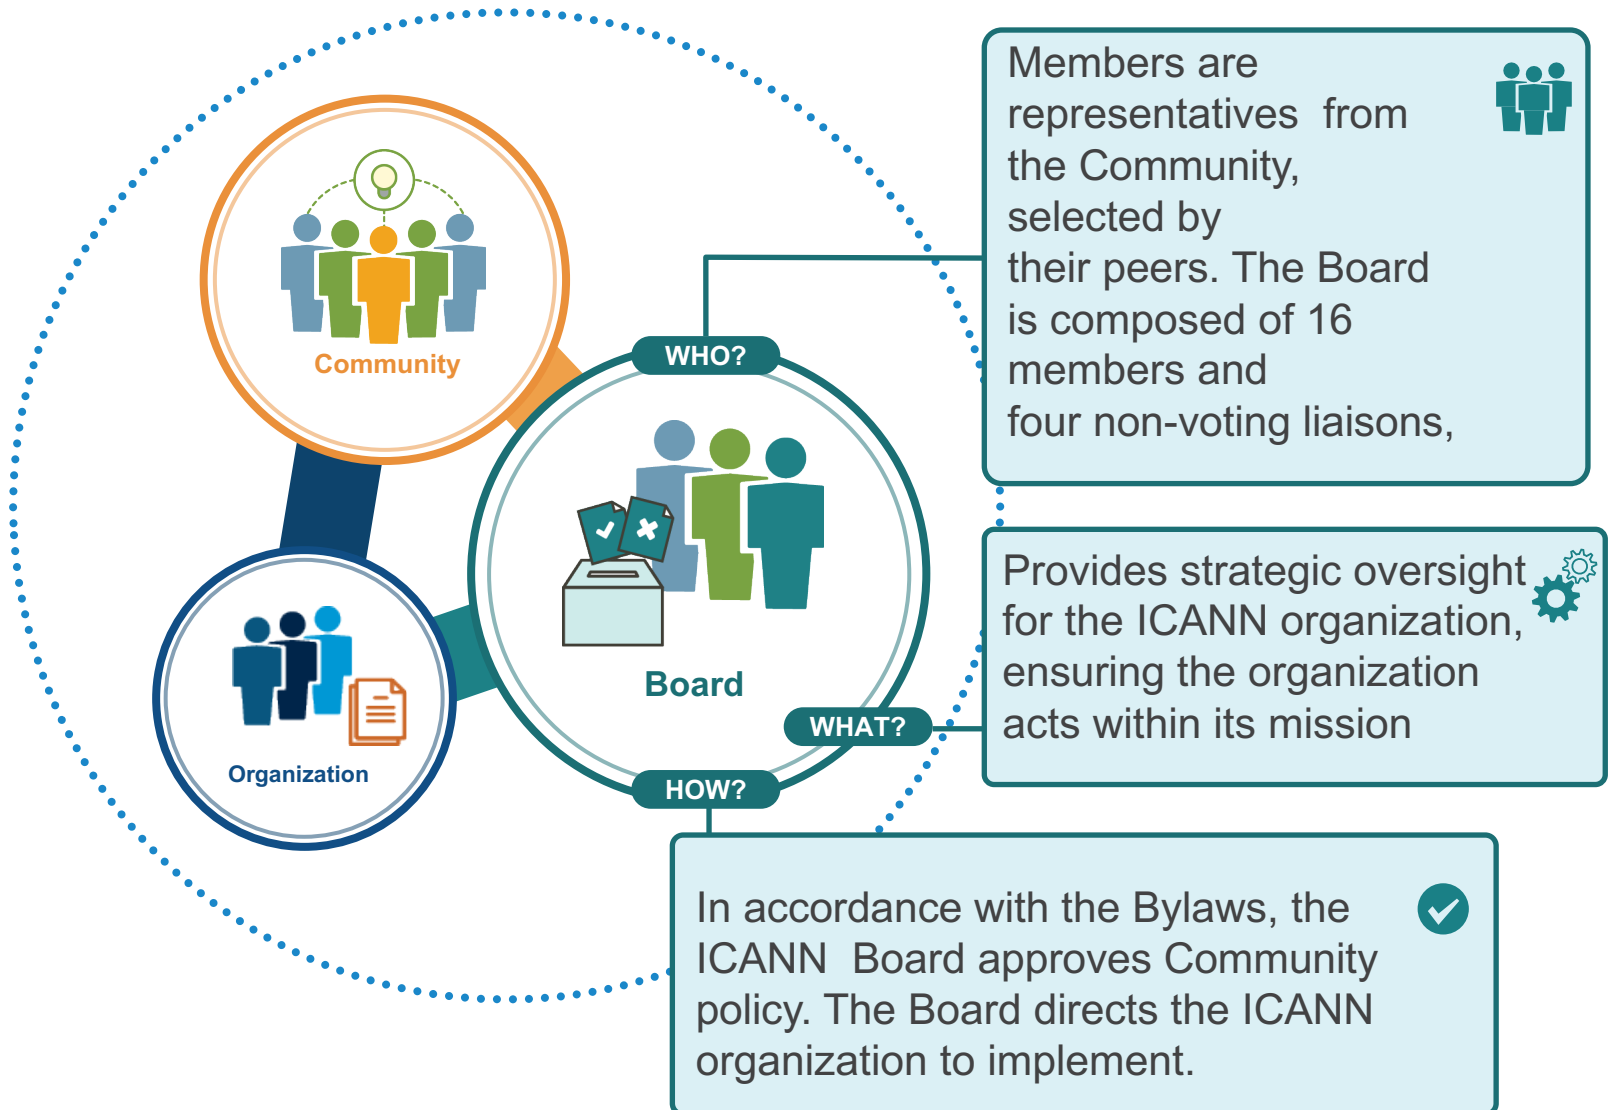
Community

Organization

WHO?

Board

WHAT?

HOW?

Members are representatives from the Community, selected by their peers. The Board is composed of 16 members and four non-voting liaisons,

Provides strategic oversight for the ICANN organization, ensuring the organization acts within its mission

In accordance with the Bylaws, the ICANN Board approves Community policy. The Board directs the ICANN organization to implement.